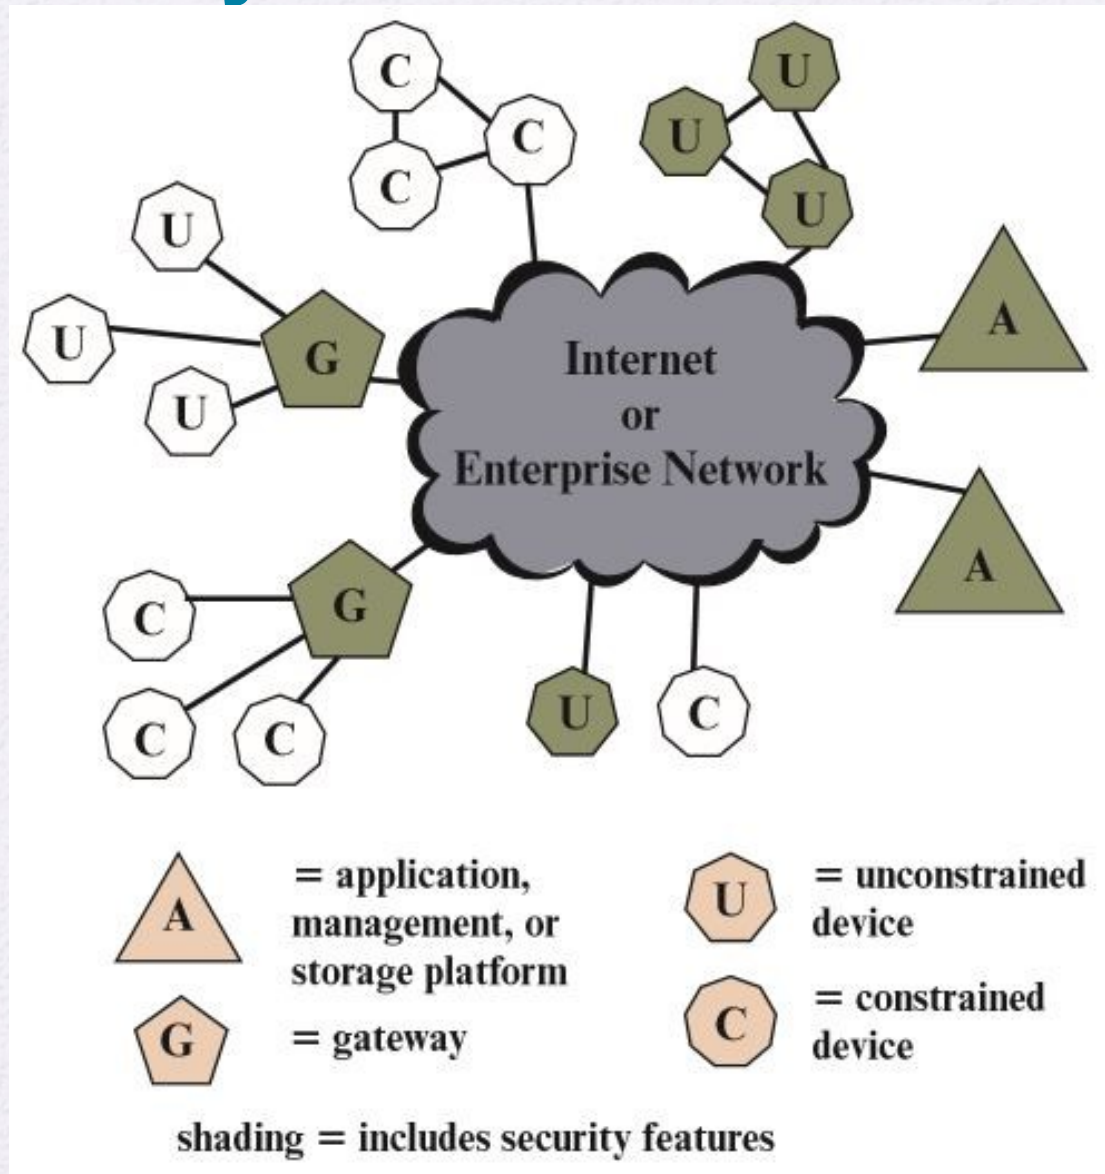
C

C

C

U

U

U

U

U

U

G

Internet
or
Enterprise Network

A

A

G

C

C

C

U

C

A = application, management, or storage platform

G = gateway

U = unconstrained device

C = constrained device

shading = includes security features